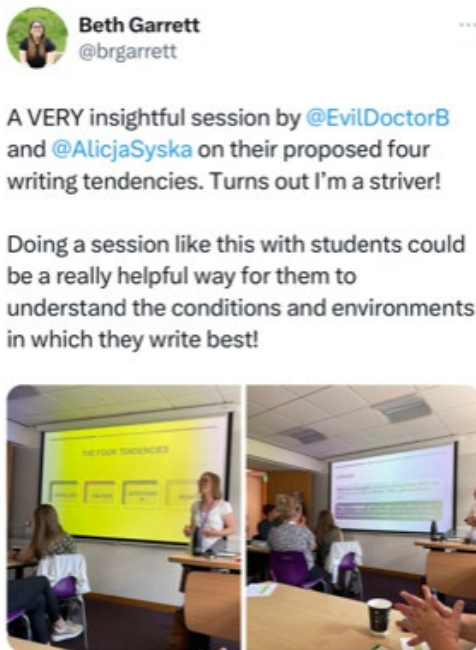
Beth Garrett
@brgarrett

A VERY insightful session by @EvilDoctorB and @AlicjaSyska on their proposed four writing tendencies. Turns out I'm a striver!

Doing a session like this with students could be a really helpful way for them to understand the conditions and environments in which they write best!

THE FOUR TENDENCIES